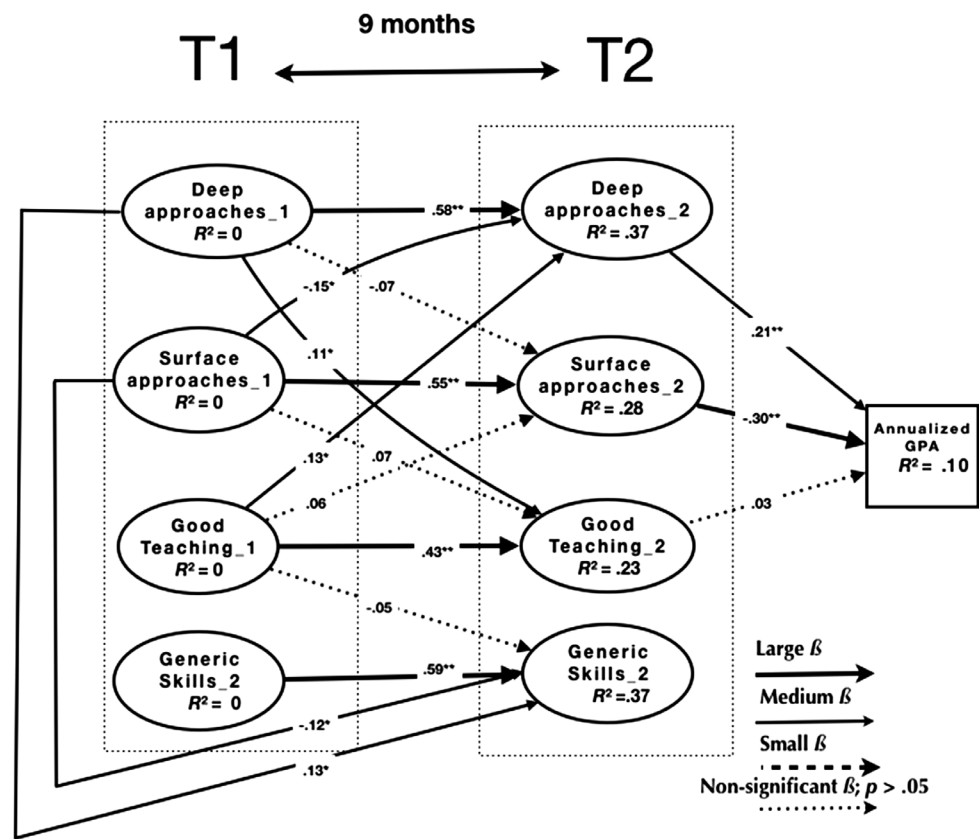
9 months

T1

T2

Deep approaches_1 $R^2 = 0$

Surface approaches_1 $R^2 = 0$

Good Teaching_1 $R^2 = 0$

Generic Skills_2 $R^2 = 0$

Deep approaches_2 $R^2 = .37$

Surface approaches_2 $R^2 = .28$

Good Teaching_2 $R^2 = .23$

Generic Skills_2 $R^2 =.37$

Annualized GPA $R^2 = .10$

.58**

-.15*

-.07

.11*

.55**

.13*

.07

.06

.43**

-.05

.59**

-.12*

.13*

.21**

-.30**

.03

Large ß

Medium ß

Small ß

Non-significant ß; p > .05